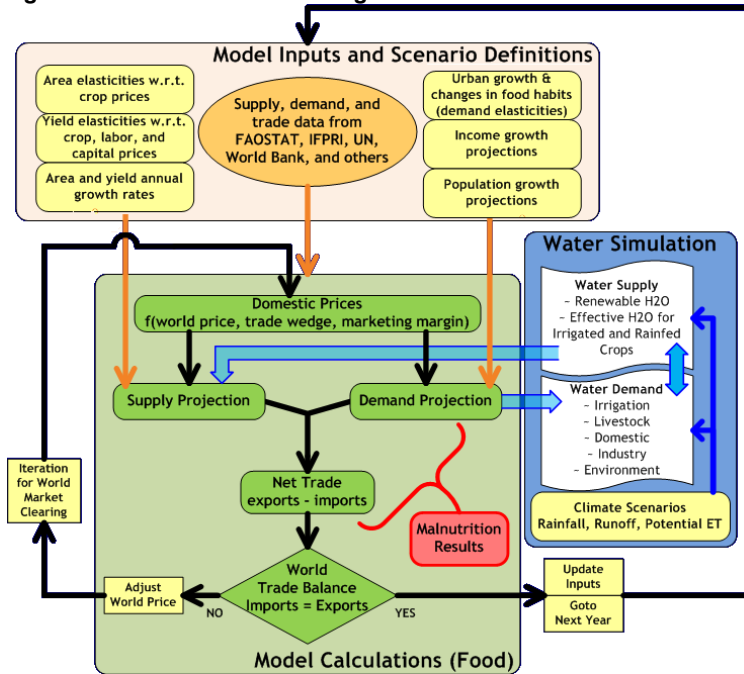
Model Inputs and Scenario Definitions

Area elasticities w.r.t. crop prices

Yield elasticities w.r.t. crop, labor, and capital prices

Area and yield annual growth rates

Supply, demand, and trade data from FAOSTAT, IFPRI, UN, World Bank, and others

Urban growth & changes in food habits (demand elasticities)

Income growth projections

Population growth projections

Water Simulation

Water Supply
– Renewable H2O
– Effective H2O for Irrigated and Rainfed Crops

Water Demand
– Irrigation
– Livestock
– Domestic
– Industry
– Environment

Climate Scenarios
Rainfall, Runoff, Potential ET

Domestic Prices
f(world price, trade wedge, marketing margin)

Supply Projection

Demand Projection

Net Trade
exports - imports

Malnutrition Results

Iteration for World Market Clearing

Adjust World Price

NO

World Trade Balance
Imports = Exports

YES

Update Inputs

Goto Next Year

Model Calculations (Food)